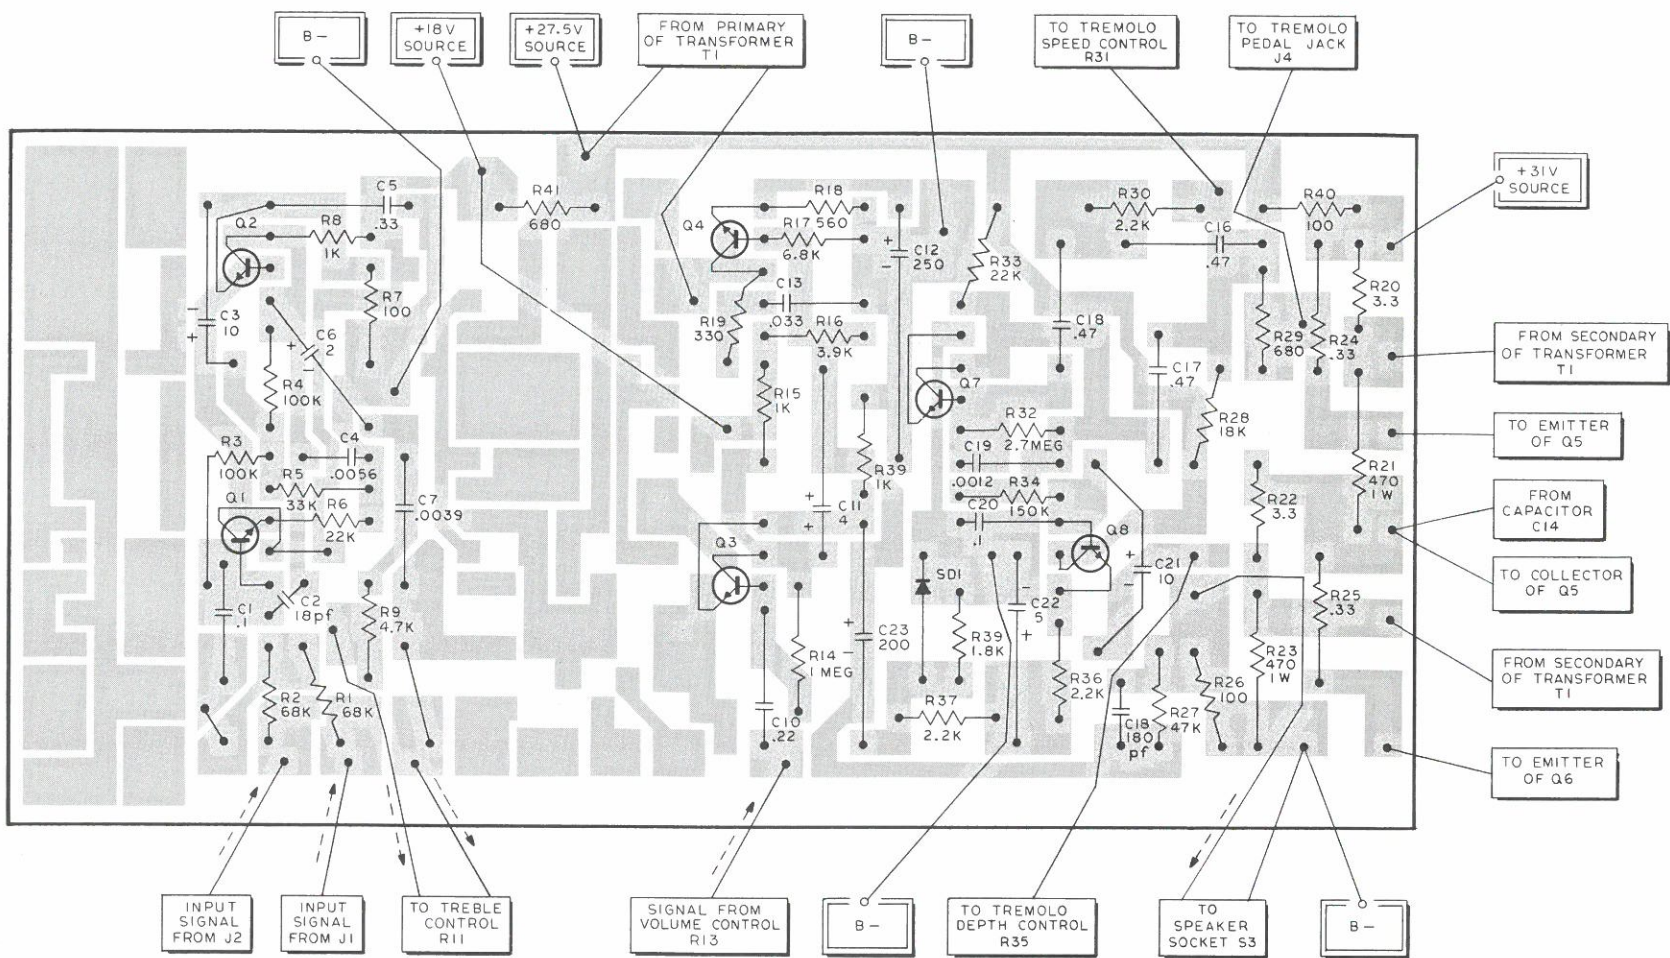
B-

+18V SOURCE

+27.5V SOURCE

FROM PRIMARY OF TRANSFORMER T1

B-

TO TREMOLO SPEED CONTROL R31

TO TREMOLO PEDAL JACK J4

+31V SOURCE

FROM SECONDARY OF TRANSFORMER T1

TO EMITTER OF Q5

FROM CAPACITOR C14

TO COLLECTOR OF Q5

FROM SECONDARY OF TRANSFORMER T1

TO EMITTER OF Q6

C5 .33
Q2
R8 1K
R7 100
C3 10
C6 2
R4 100K
R41 680
R18
Q4
R17 560
6.8K
C12 250
R19 330
C13
.033 R16
3.9K
R15 1K
R33 22K
R30 2.2K
C16 .47
R40 100
R20 3.3
R29 680
R24 .33
C18 .47
C17 .47
Q7
R28 18K
R32 2.7MEG
C19
.0012 R34
150K
C20
.1
Q8
R22 3.3
R21 470 1W
R3 100K
C4 .0056
R5 33K
R6 22K
C7 .0039
Q1
C1 .1
C2 18pf
R9 4.7K
R2 68K
R1 68K
R39 1K
C11 4
Q3
R14 1 MEG
C23 200
C10 .22
SD1
R39 1.8K
C22 5
C21 10
R37 2.2K
R36 2.2K
C18 180 pf
R27 47K
R26 100
R23 470 1W
R25 .33

INPUT SIGNAL FROM J2

INPUT SIGNAL FROM J1

TO TREBLE CONTROL R11

SIGNAL FROM VOLUME CONTROL R13

B-

TO TREMOLO DEPTH CONTROL R35

TO SPEAKER SOCKET S3

B-